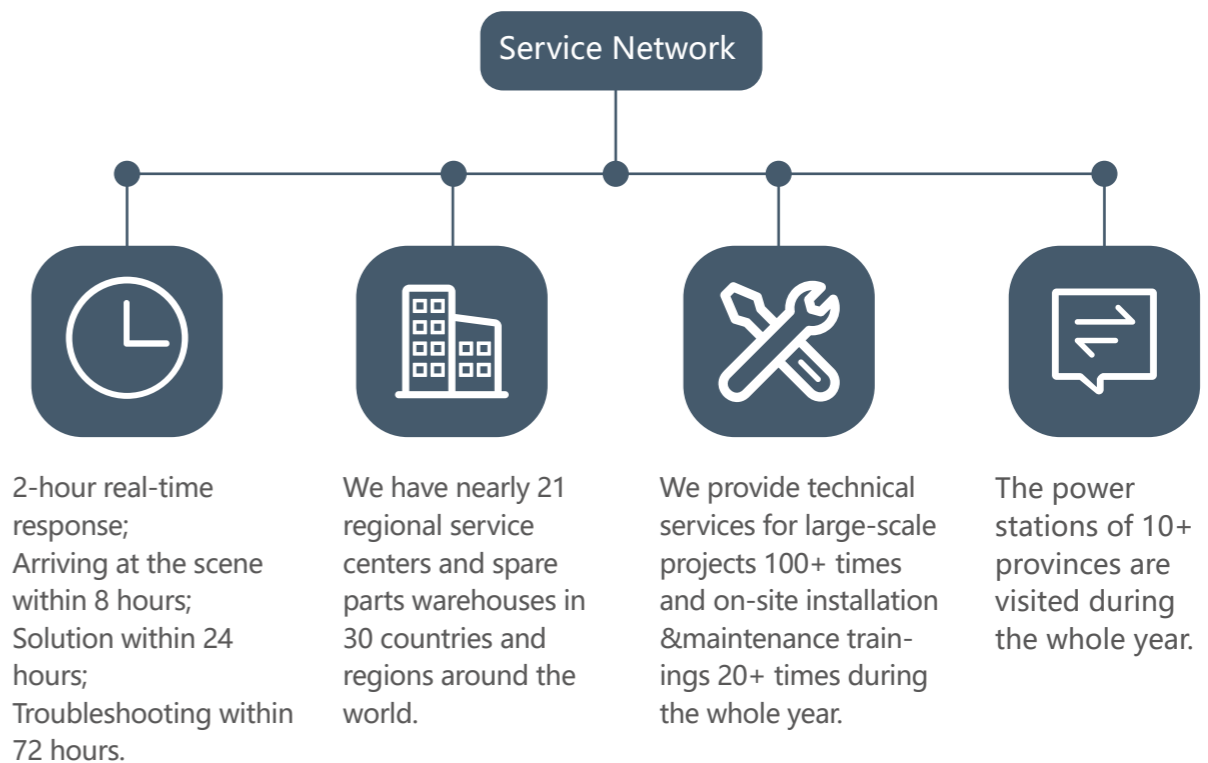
Service Network

2-hour real-time response;
Arriving at the scene within 8 hours;
Solution within 24 hours;
Troubleshooting within 72 hours.

We have nearly 21 regional service centers and spare parts warehouses in 30 countries and regions around the world.

We provide technical services for large-scale projects 100+ times and on-site installation &maintenance trainings 20+ times during the whole year.

The power stations of 10+ provinces are visited during the whole year.